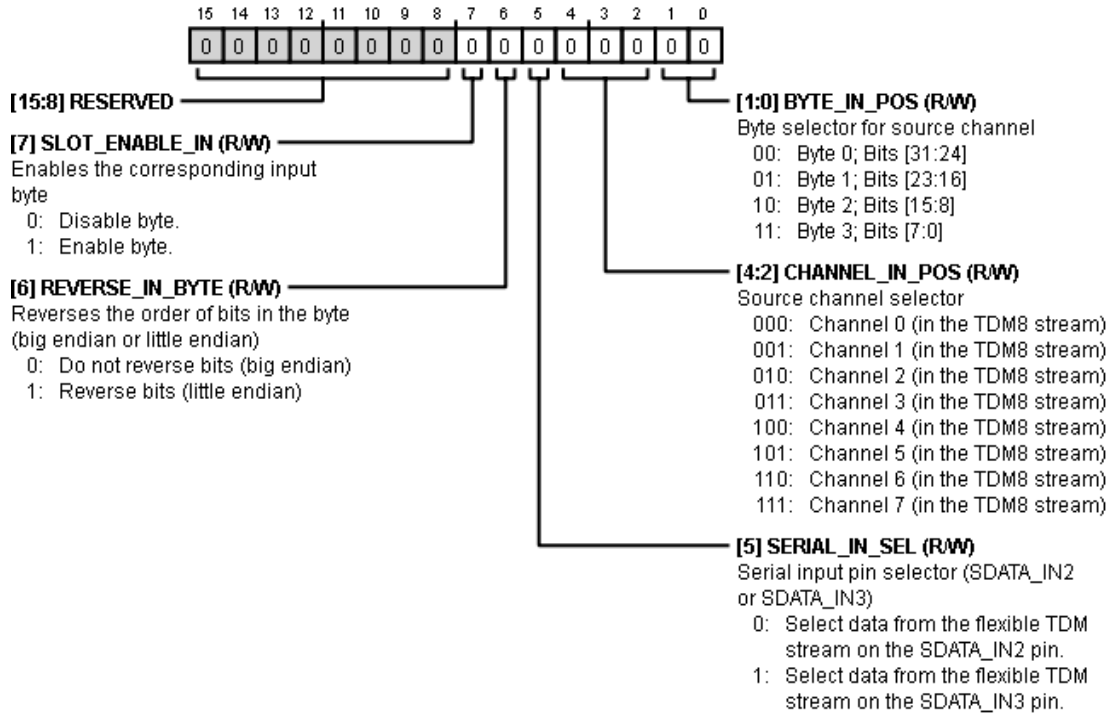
15 14 13 12 11 10 9 8 7 6 5 4 3 2 1 0

0 0 0 0 0 0 0 0 0 0 0 0 0 0 0 0

[15:8] RESERVED

[7] SLOT_ENABLE_IN (R/W)
Enables the corresponding input byte
0: Disable byte.
1: Enable byte.

[6] REVERSE_IN_BYTE (R/W)
Reverses the order of bits in the byte (big endian or little endian)
0: Do not reverse bits (big endian)
1: Reverse bits (little endian)

[1:0] BYTE_IN_POS (R/W)
Byte selector for source channel
00: Byte 0; Bits [31:24]
01: Byte 1; Bits [23:16]
10: Byte 2; Bits [15:8]
11: Byte 3; Bits [7:0]

[4:2] CHANNEL_IN_POS (R/W)
Source channel selector
000: Channel 0 (in the TDM8 stream)
001: Channel 1 (in the TDM8 stream)
010: Channel 2 (in the TDM8 stream)
011: Channel 3 (in the TDM8 stream)
100: Channel 4 (in the TDM8 stream)
101: Channel 5 (in the TDM8 stream)
110: Channel 6 (in the TDM8 stream)
111: Channel 7 (in the TDM8 stream)

[5] SERIAL_IN_SEL (R/W)
Serial input pin selector (SDATA_IN2 or SDATA_IN3)
0: Select data from the flexible TDM stream on the SDATA_IN2 pin.
1: Select data from the flexible TDM stream on the SDATA_IN3 pin.